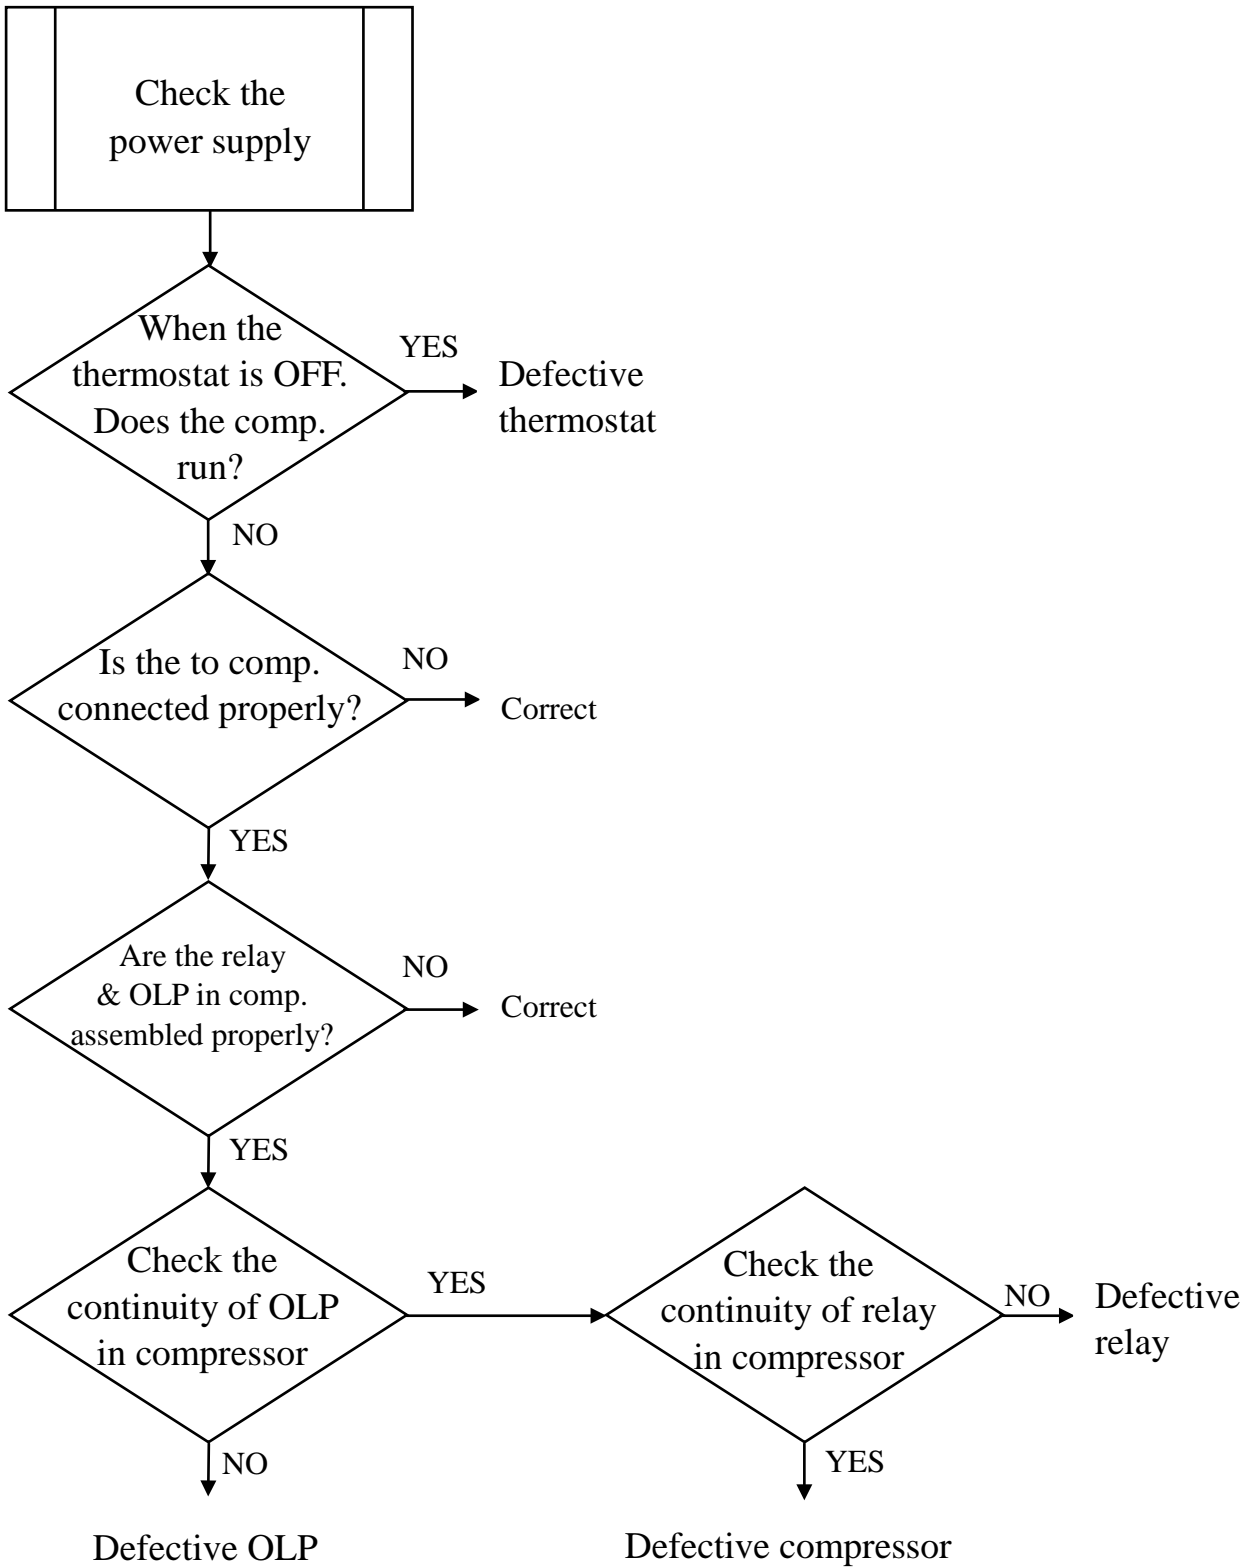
Check the power supply

When the thermostat is OFF. Does the comp. run?

YES

Defective thermostat

NO

Is the to comp. connected properly?

NO

Correct

YES

Are the relay & OLP in comp. assembled properly?

NO

Correct

YES

Check the continuity of OLP in compressor

YES

Check the continuity of relay in compressor

NO

Defective relay

NO

YES

Defective OLP

Defective compressor